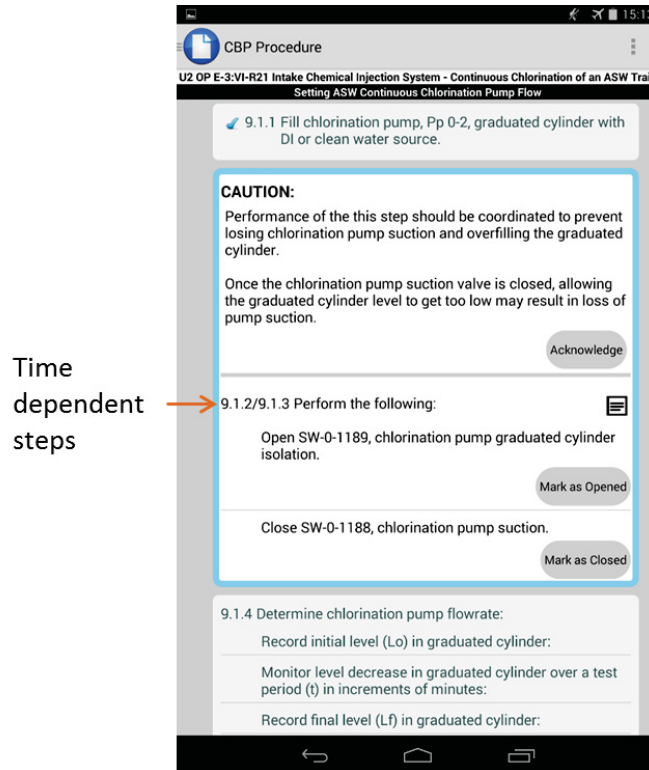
15:1

CBP Procedure

U2 OP E-3:VI-R21 Intake Chemical Injection System - Continuous Chlorination of an ASW Trai

Setting ASW Continuous Chlorination Pump Flow

9.1.1 Fill chlorination pump, Pp 0-2, graduated cylinder with DI or clean water source.

CAUTION:

Performance of the this step should be coordinated to prevent losing chlorination pump suction and overfilling the graduated cylinder.

Once the chlorination pump suction valve is closed, allowing the graduated cylinder level to get too low may result in loss of pump suction.

Acknowledge

Time dependent steps

9.1.2/9.1.3 Perform the following:

Open SW-0-1189, chlorination pump graduated cylinder isolation.

Mark as Opened

Close SW-0-1188, chlorination pump suction.

Mark as Closed

9.1.4 Determine chlorination pump flowrate:

Record initial level (Lo) in graduated cylinder:

Monitor level decrease in graduated cylinder over a test period (t) in increments of minutes:

Record final level (Lf) in graduated cylinder: